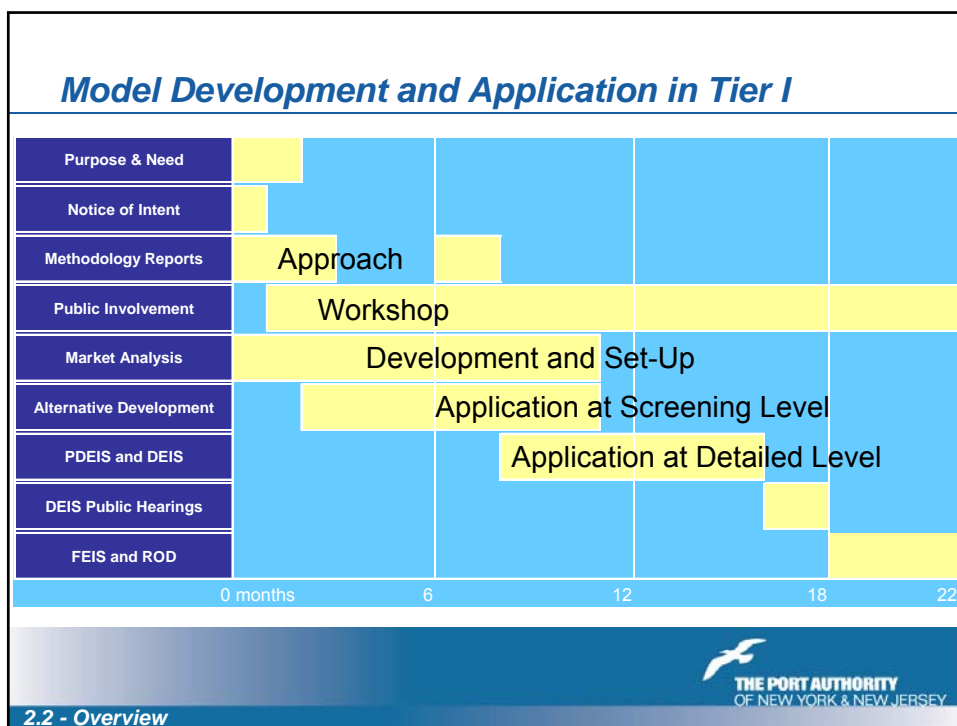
Model Development and Application in Tier I

Purpose & Need

Notice of Intent

Methodology Reports

Approach

Public Involvement

Workshop

Market Analysis

Development and Set-Up

Alternative Development

Application at Screening Level

PDEIS and DEIS

Application at Detailed Level

DEIS Public Hearings

FEIS and ROD

0 months 6 12 18 22

THE PORT AUTHORITY OF NEW YORK & NEW JERSEY

2.2 - Overview